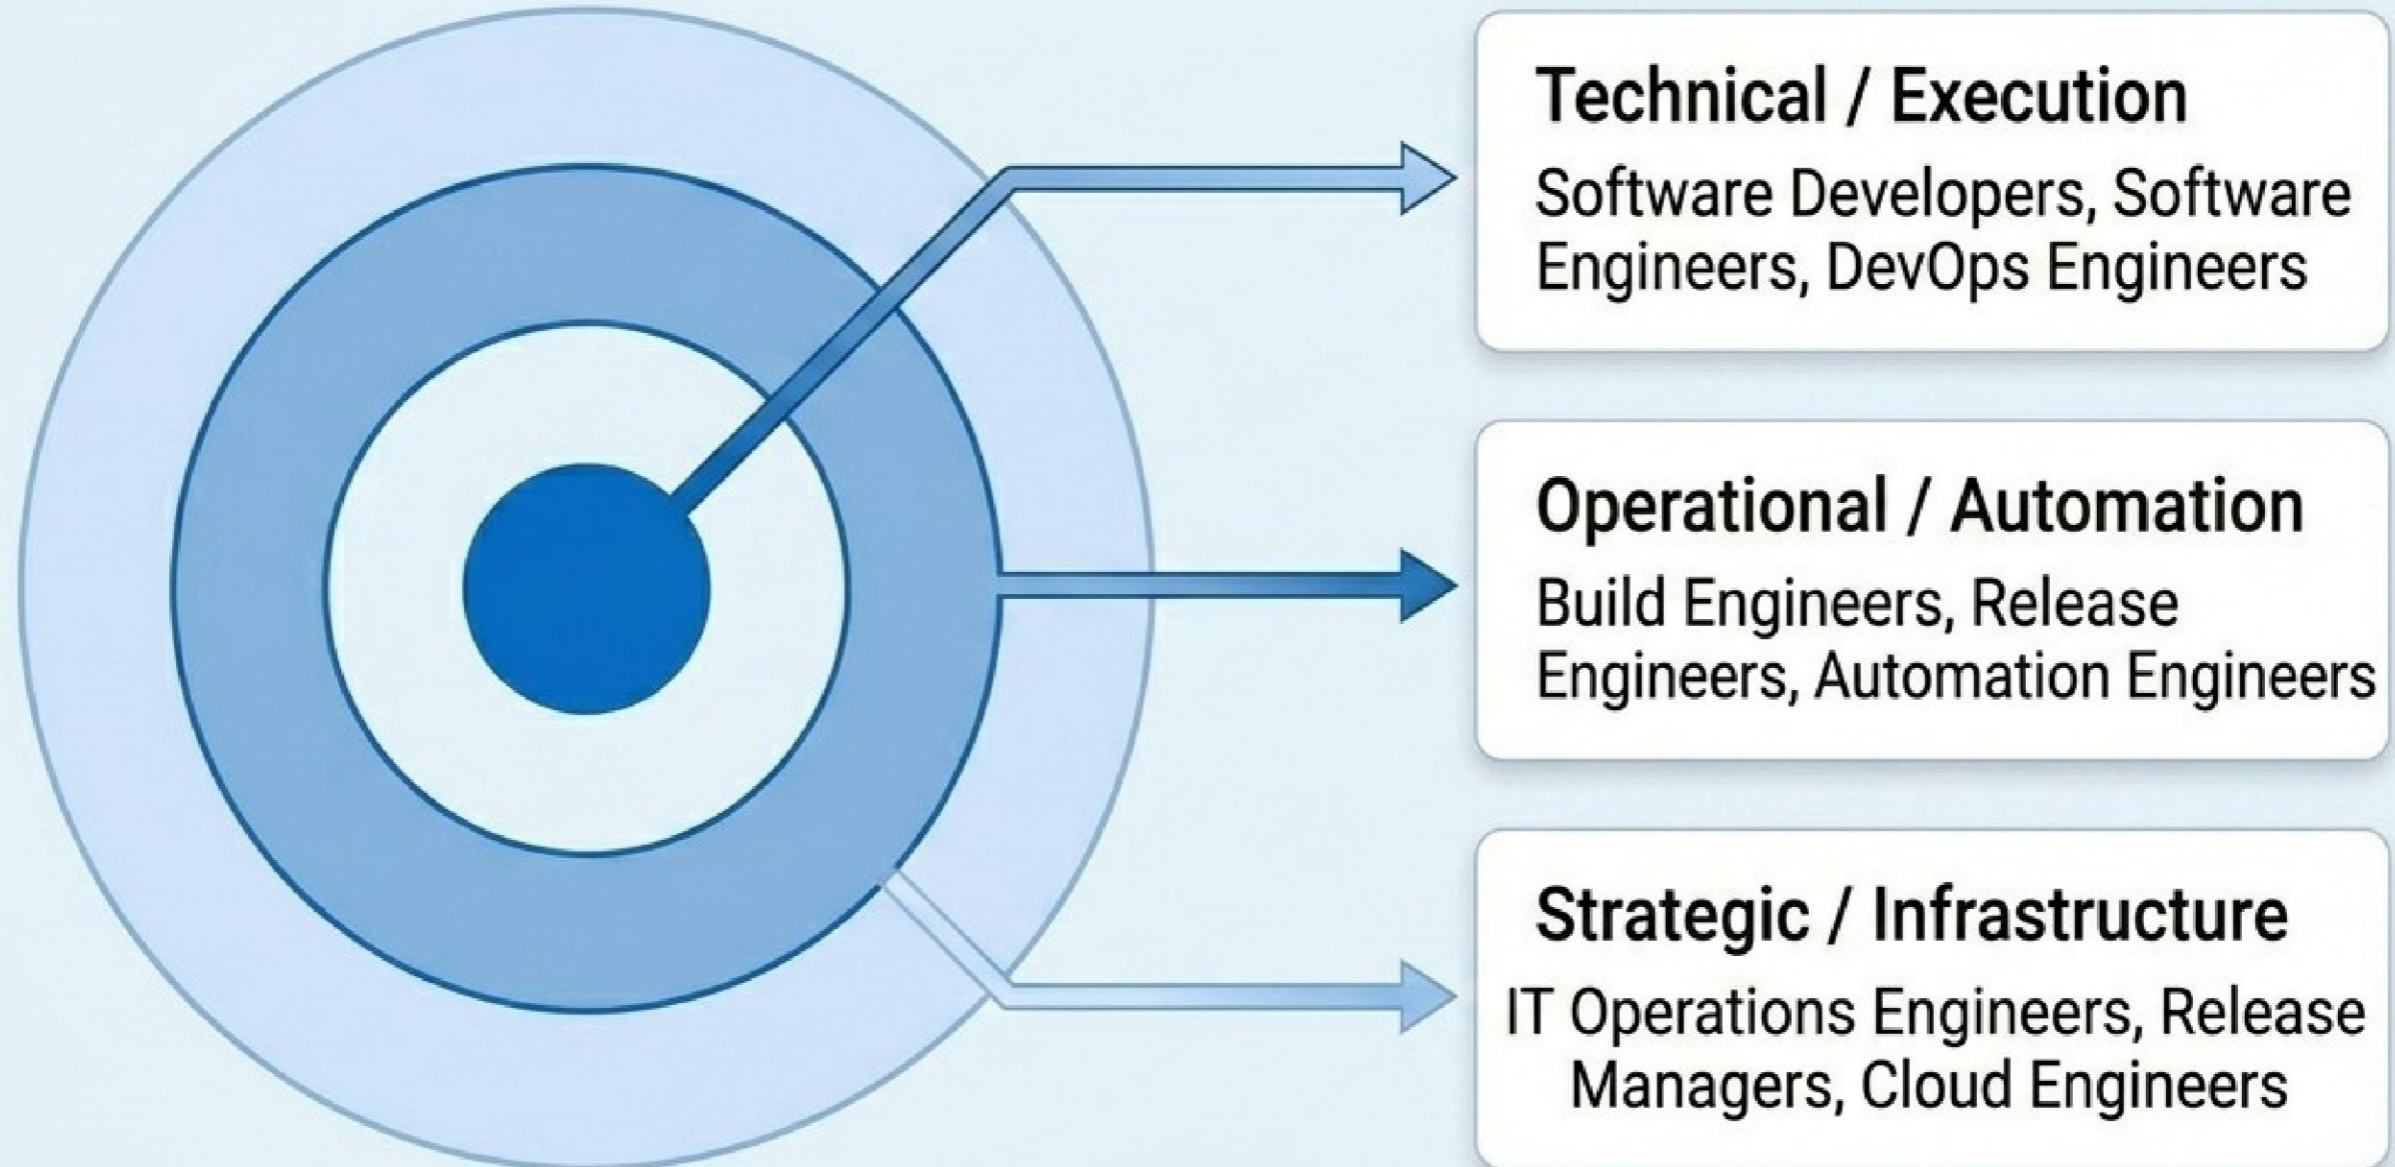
Technical / Execution
Software Developers, Software Engineers, DevOps Engineers

Operational / Automation
Build Engineers, Release Engineers, Automation Engineers

Strategic / Infrastructure
IT Operations Engineers, Release Managers, Cloud Engineers